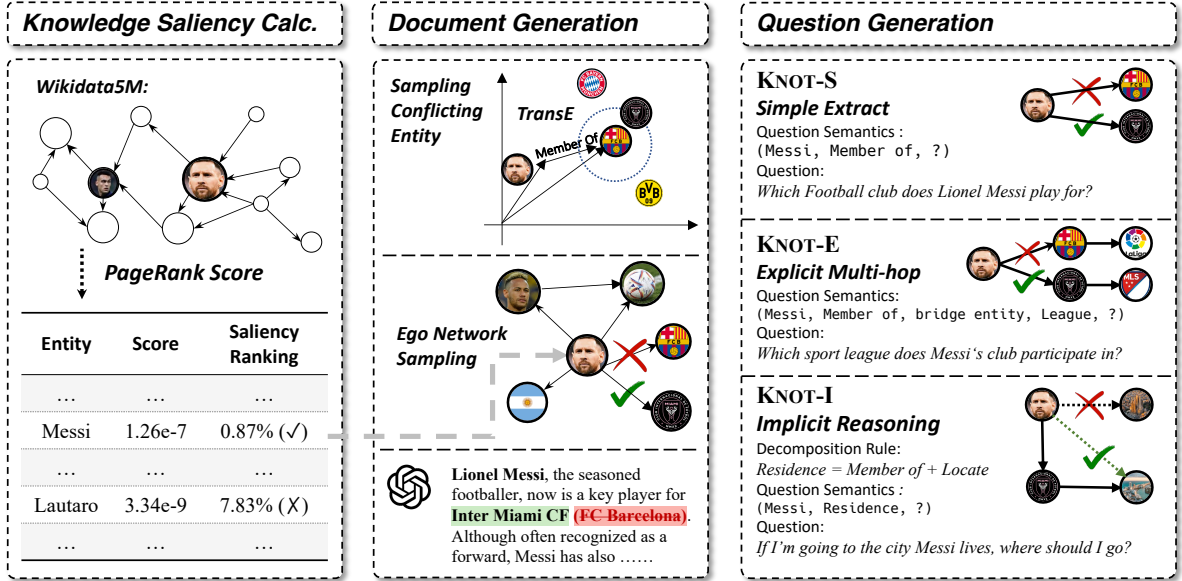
Knowledge Saliency Calc.

Wikidata5M:

PageRank Score

| Entity | Score | Saliency Ranking |
|---|---|---|
| … | … | … |
| Messi | 1.26e-7 | 0.87% (✓) |
| … | … | … |
| Lautaro | 3.34e-9 | 7.83% (✗) |
| … | … | … |

Document Generation

Sampling Conflicting Entity

TransE

Member Of

Ego Network Sampling

Lionel Messi, the seasoned footballer, now is a key player for Inter Miami CF (FC Barcelona). Although often recognized as a forward, Messi has also ……

Question Generation

KNOT-S
Simple Extract
Question Semantics :
(Messi, Member of, ?)
Question:
Which Football club does Lionel Messi play for?

KNOT-E
Explicit Multi-hop
Question Semantics:
(Messi, Member of, bridge entity, League, ?)
Question:
Which sport league does Messi's club participate in?

KNOT-I
Implicit Reasoning
Decomposition Rule:
Residence = Member of + Locate
Question Semantics :
(Messi, Residence, ?)
Question:
If I'm going to the city Messi lives, where should I go?